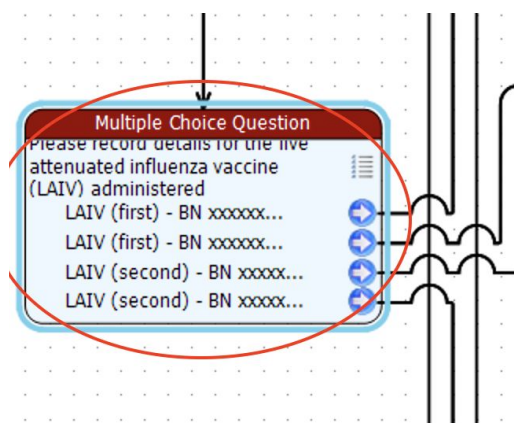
Multiple Choice Question

Please record details for the live attenuated influenza vaccine (LAIV) administered

LAIV (first) - BN xxxxxx...

LAIV (first) - BN xxxxxx...

LAIV (second) - BN xxxxx...

LAIV (second) - BN xxxxx...